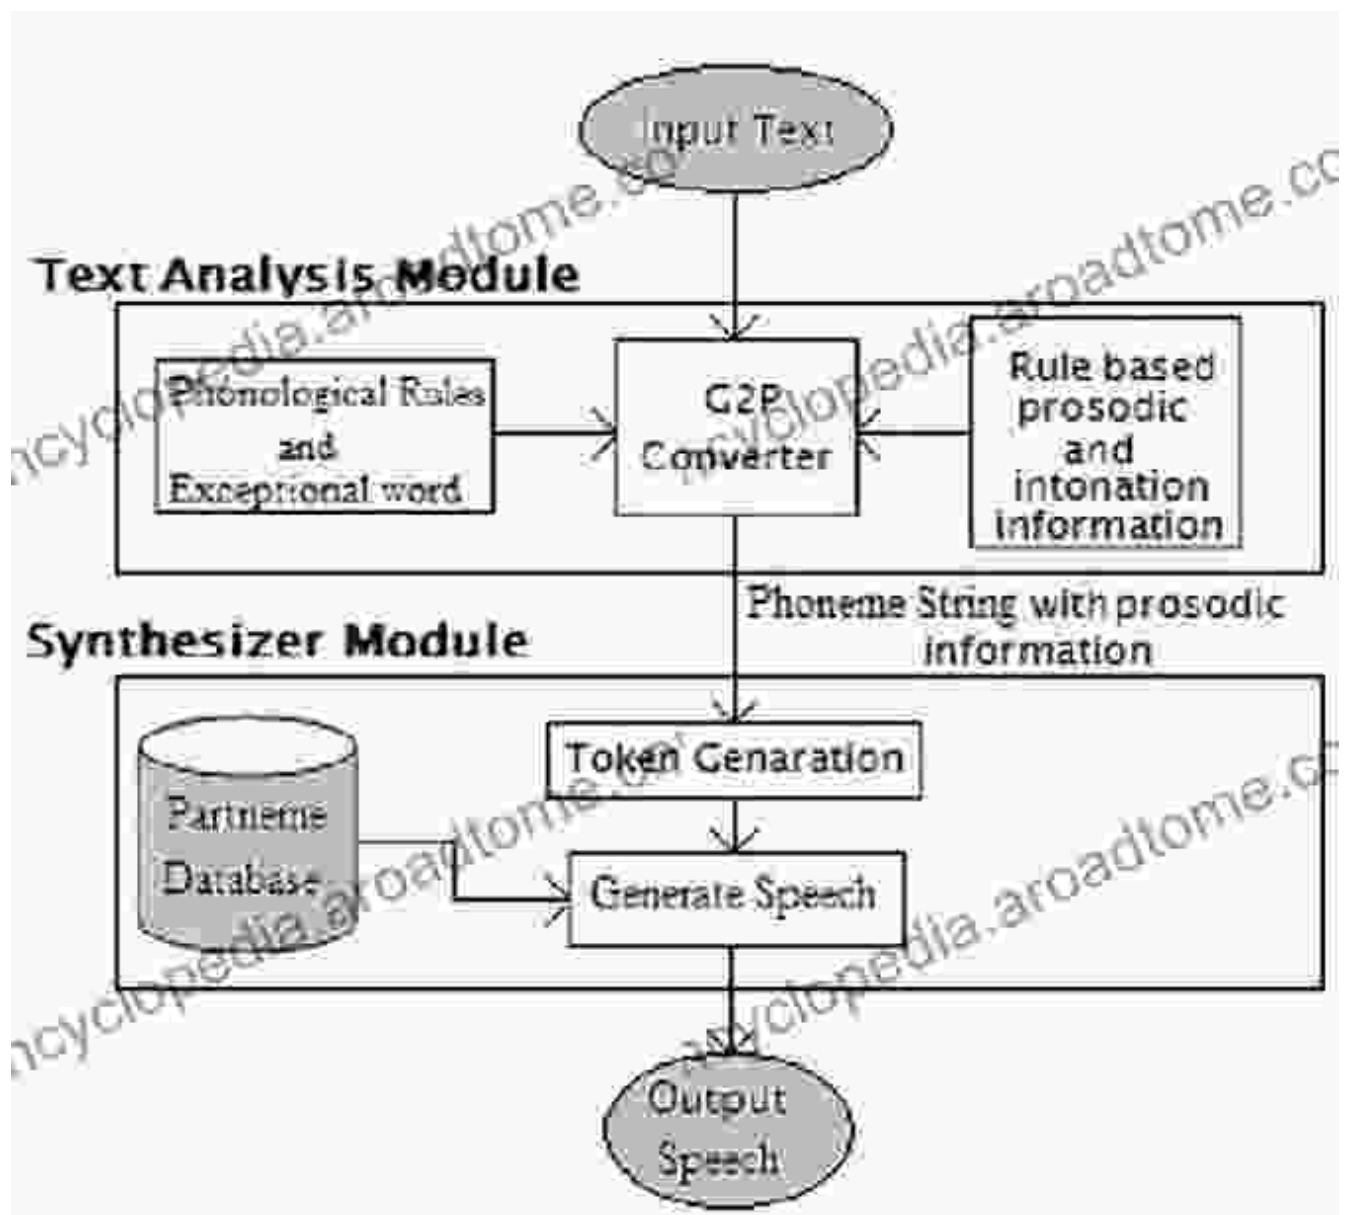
Input Text

Text Analysis Module

Phonological Rules and Exceptional word

G2P Converter

Rule based prosodic and intonation information

Phoneme String with prosodic information

Synthesizer Module

Token Genaration

Partneme Database

Generate Speech

Output Speech

ncyclopedia.aroadtome.co
ncyclopedia.aroadtome.co
ncyclopedia.aroadtome.co
ncyclopedia.aroadtome.co